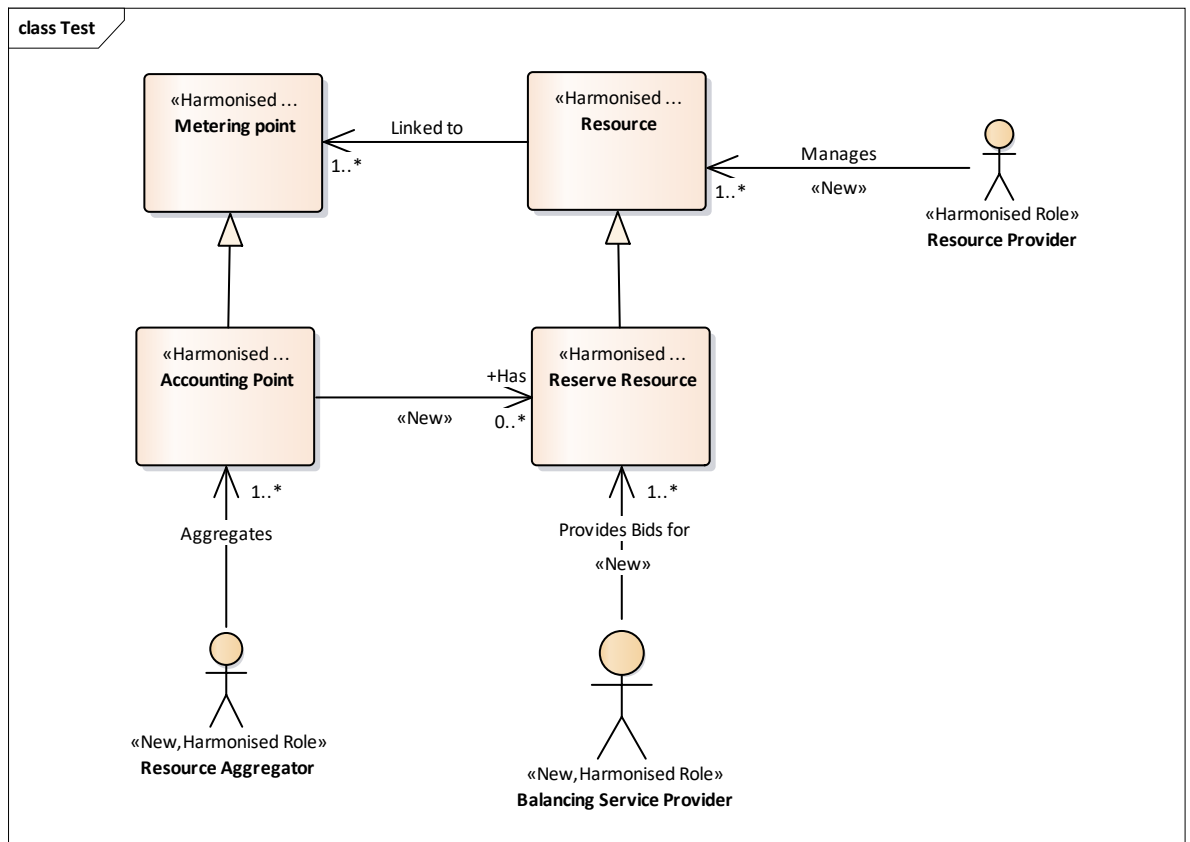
class Test

«Harmonised …
Metering point

Linked to

1..*

«Harmonised …
Resource

Manages

1..*

«New»

«Harmonised Role»
Resource Provider

«Harmonised …
Accounting Point

+Has

«New»

0..*

«Harmonised …
Reserve Resource

1..*

Aggregates

1..*

Provides Bids for

«New»

«New,Harmonised Role»
Resource Aggregator

«New,Harmonised Role»
Balancing Service Provider